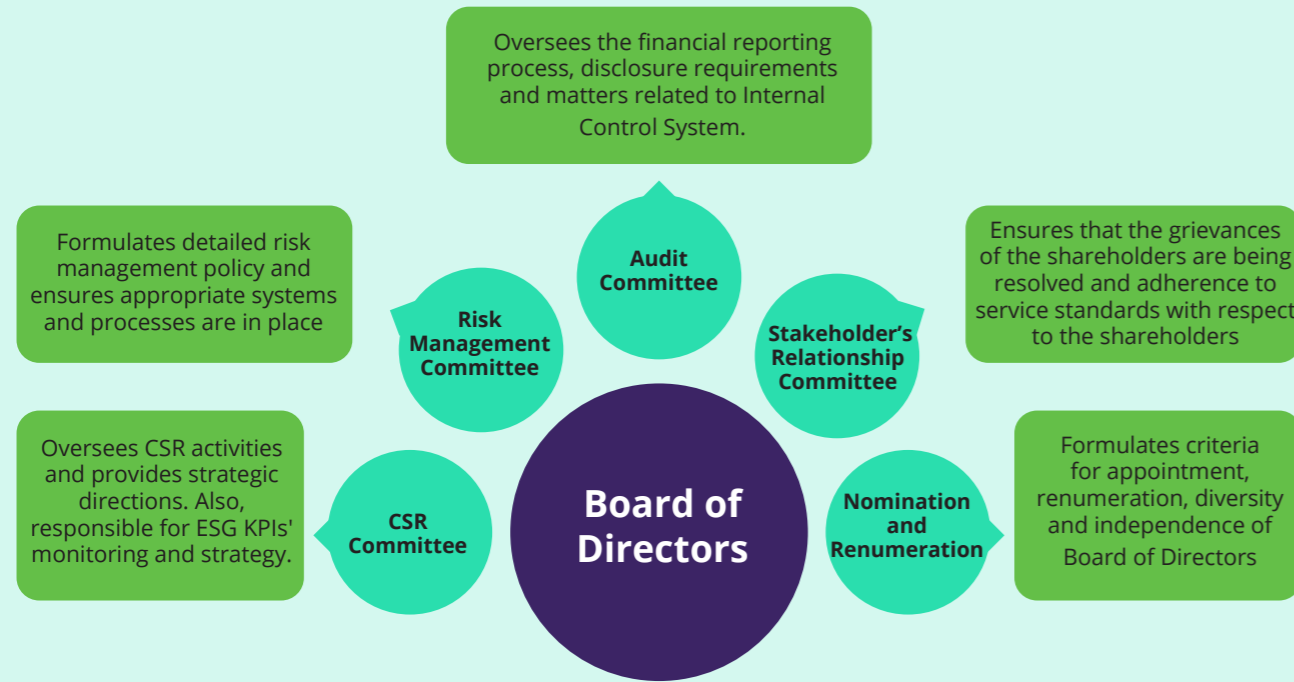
Oversees the financial reporting process, disclosure requirements and matters related to Internal Control System.

Formulates detailed risk management policy and ensures appropriate systems and processes are in place

Audit Committee

Ensures that the grievances of the shareholders are being resolved and adherence to service standards with respect to the shareholders

Risk Management Committee

Stakeholder's Relationship Committee

Oversees CSR activities and provides strategic directions. Also, responsible for ESG KPIs' monitoring and strategy.

Formulates criteria for appointment, renumeration, diversity and independence of Board of Directors

CSR Committee

Board of Directors

Nomination and Renumeration